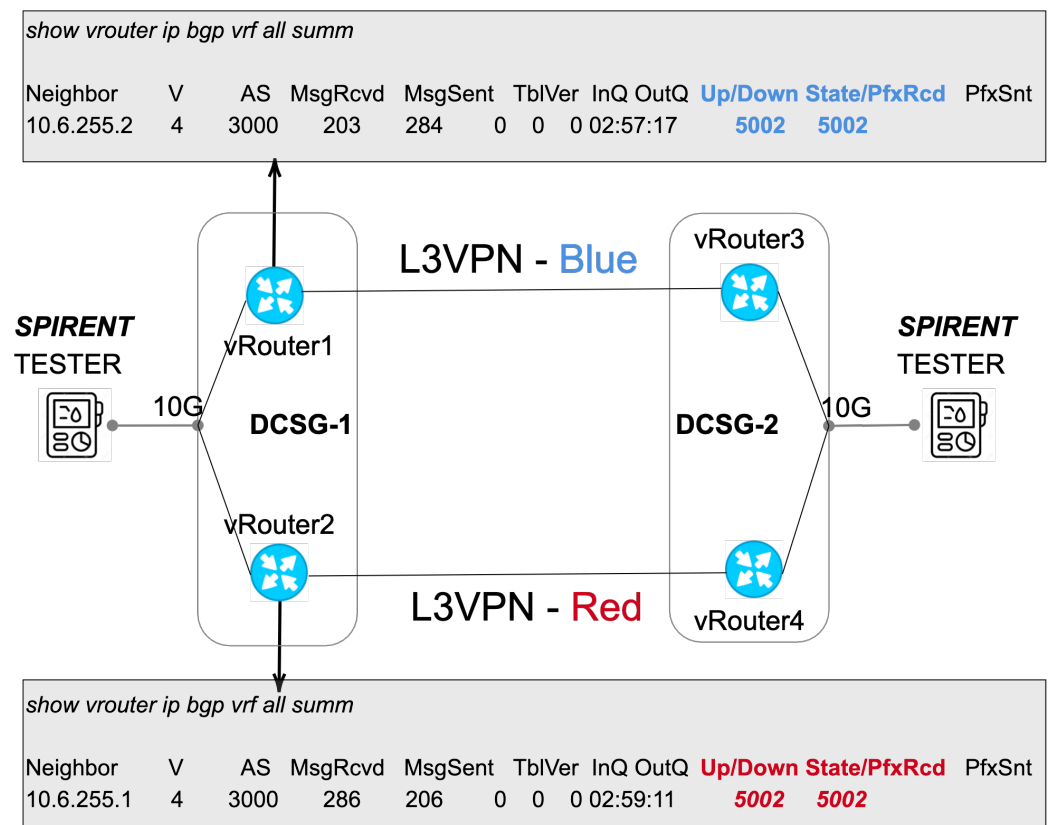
show vrouter ip bgp vrf all summ

| Neighbor | V | AS | MsgRcvd | MsgSent | TblVer | InQ | OutQ | Up/Down | State/PfxRcd | PfxSnt |
|---|---|---|---|---|---|---|---|---|---|---|
| 10.6.255.2 | 4 | 3000 | 203 | 284 | 0 | 0 | 0 | 02:57:17 | 5002 | 5002 |

L3VPN - Blue

vRouter3

SPIRENT
TESTER

vRouter1

10G

DCSG-1

DCSG-2

10G

SPIRENT
TESTER

vRouter2

L3VPN - Red

vRouter4

show vrouter ip bgp vrf all summ

| Neighbor | V | AS | MsgRcvd | MsgSent | TblVer | InQ | OutQ | Up/Down | State/PfxRcd | PfxSnt |
|---|---|---|---|---|---|---|---|---|---|---|
| 10.6.255.1 | 4 | 3000 | 286 | 206 | 0 | 0 | 0 | 02:59:11 | 5002 | 5002 |